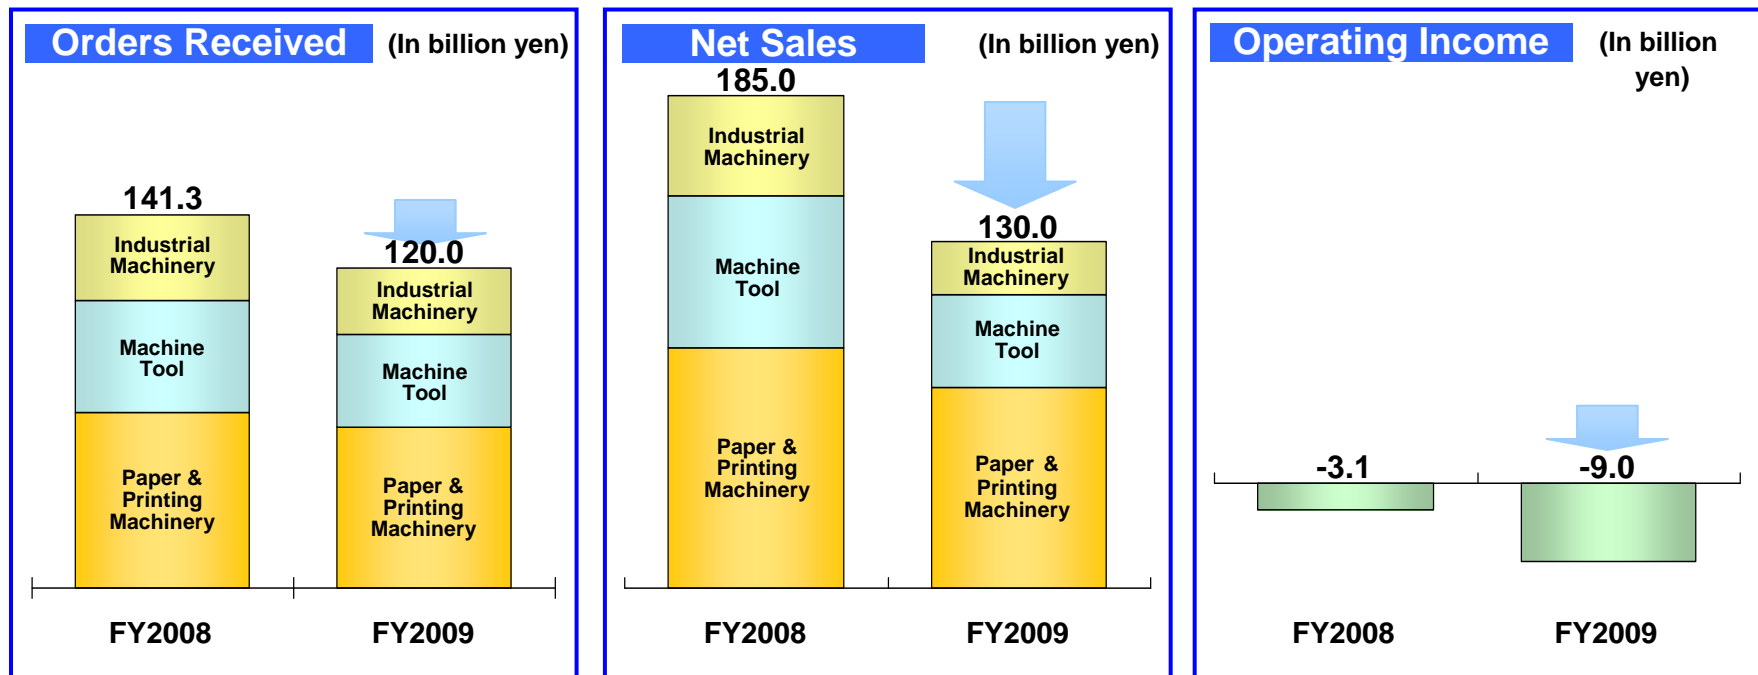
Orders Received (In billion yen)

141.3

Industrial Machinery

Machine Tool

Paper & Printing Machinery

120.0

Industrial Machinery

Machine Tool

Paper & Printing Machinery

FY2008 FY2009

Net Sales (In billion yen)

185.0

Industrial Machinery

Machine Tool

Paper & Printing Machinery

130.0

Industrial Machinery

Machine Tool

Paper & Printing Machinery

FY2008 FY2009

Operating Income (In billion yen)

-3.1

-9.0

FY2008 FY2009